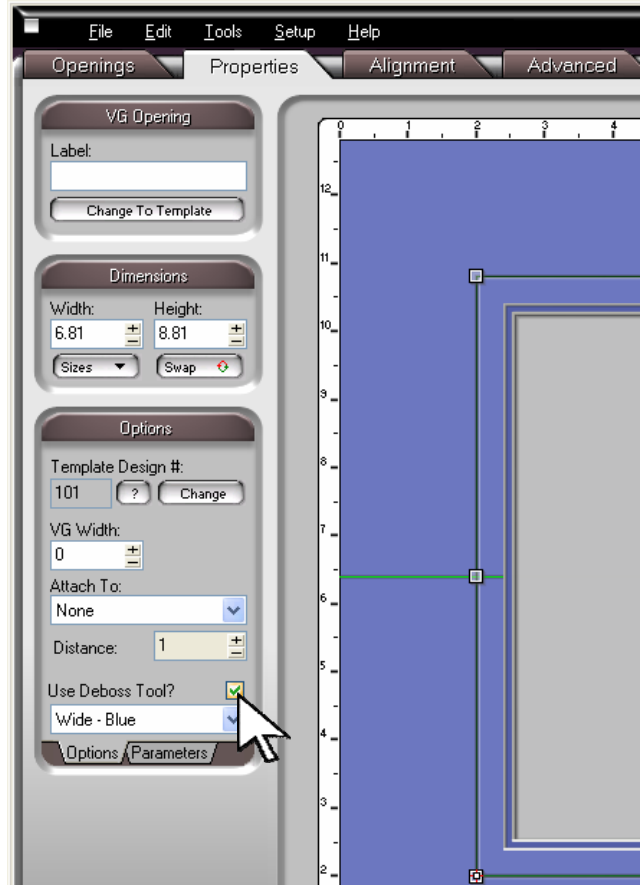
File Edit Tools Setup Help

Openings Properties Alignment Advanced

VG Opening
Label:
Change To Template

Dimensions
Width: Height:
6.81 8.81
Sizes Swap

Options
Template Design #:
101 ? Change
VG Width:
0
Attach To:
None
Distance: 1
Use Deboss Tool?
Wide - Blue
Options Parameters

0 1 2 3 4
12
11
10
9
8
7
6
5
4
3
2